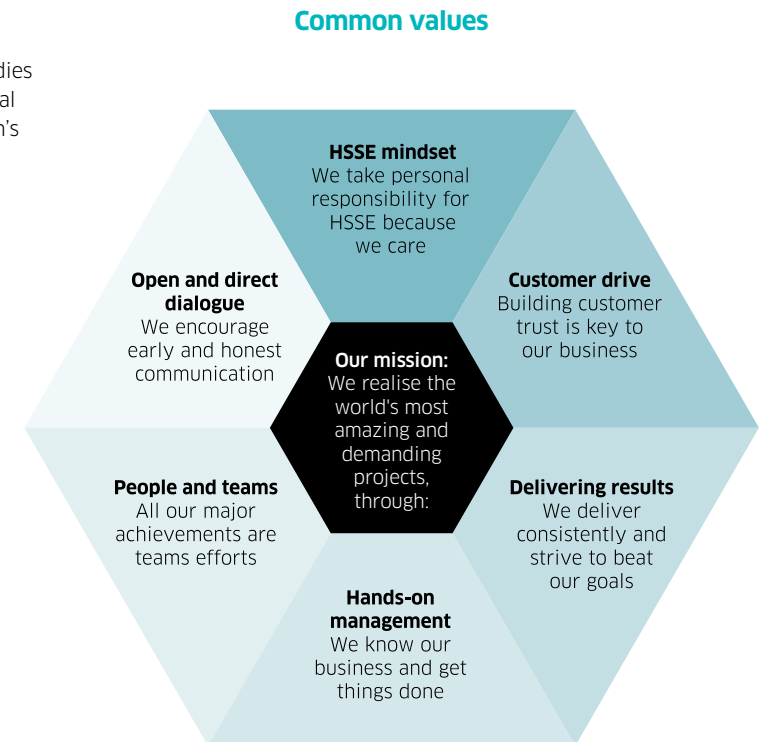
dies
al
n's

Common values

HSSE mindset
We take personal responsibility for HSSE because we care

Open and direct dialogue
We encourage early and honest communication

Customer drive
Building customer trust is key to our business

Our mission:
We realise the world's most amazing and demanding projects, through:

People and teams
All our major achievements are teams efforts

Delivering results
We deliver consistently and strive to beat our goals

Hands-on management
We know our business and get things done